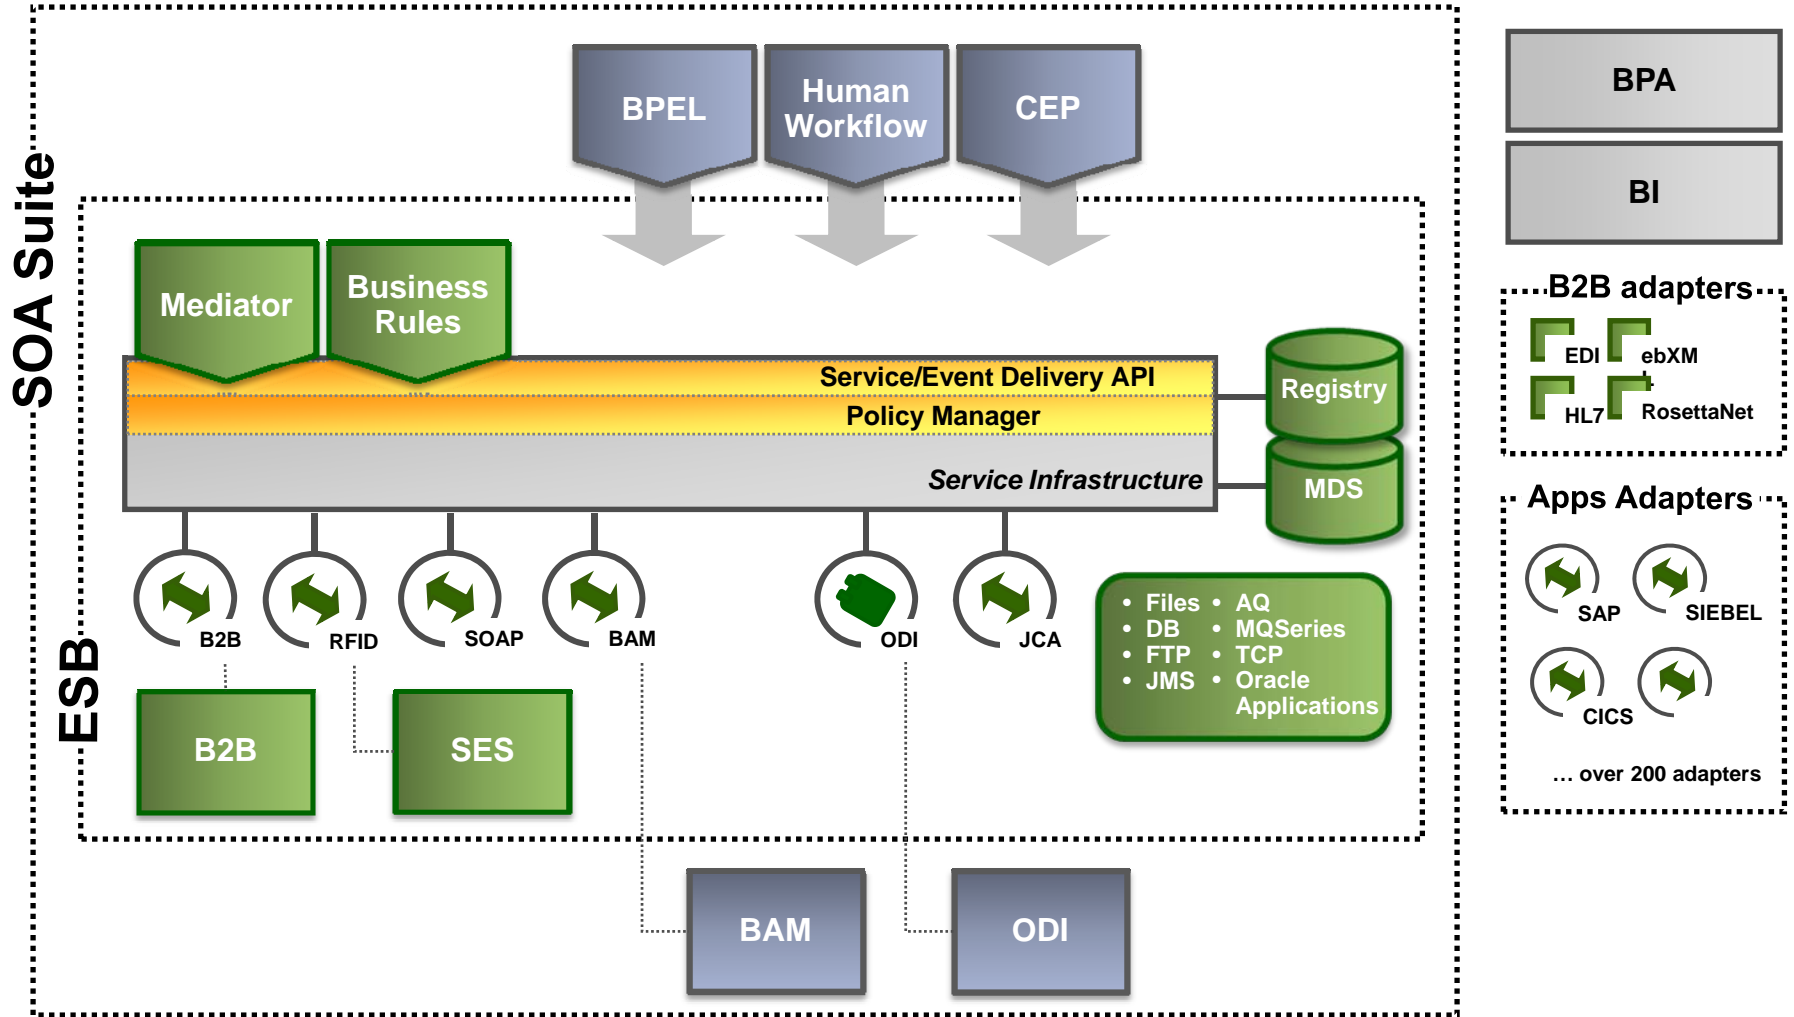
SOA Suite

BPEL

Human Workflow

CEP

ESB

Mediator

Business Rules

Service/Event Delivery API

Policy Manager

Service Infrastructure

Registry

MDS

B2B

RFID

SOAP

BAM

ODI

JCA

• Files
• DB
• FTP
• JMS
• AQ
• MQSeries
• TCP
• Oracle Applications

B2B

SES

BAM

ODI

BPA

BI

B2B adapters

EDI

ebXML

HL7

RosettaNet

Apps Adapters

SAP

SIEBEL

CICS

… over 200 adapters